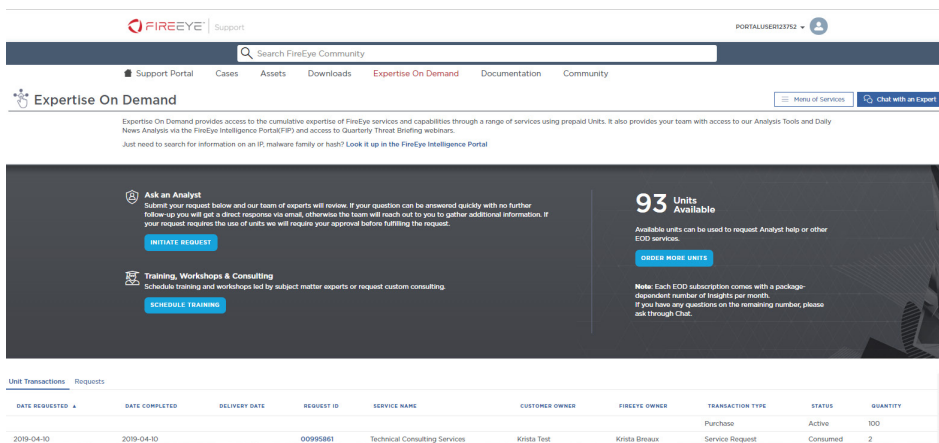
FIREEYE | Support

PORTALUSER123752

Search FireEye Community

Support Portal Cases Assets Downloads Expertise On Demand Documentation Community

Expertise On Demand

Menu of Services

Chat with an Expert

Expertise On Demand provides access to the cumulative expertise of FireEye services and capabilities through a range of services using prepaid Units. It also provides your team with access to our Analysis Tools and Daily News Analysis via the FireEye Intelligence Portal(FIP) and access to Quarterly Threat Briefing webinars.

Just need to search for information on an IP, malware family or hash? Look it up in the FireEye Intelligence Portal

Ask an Analyst
Submit your request below and our team of experts will review. If your question can be answered quickly with no further follow-up you will get a direct response via email, otherwise the team will reach out to you to gather additional information. If your request requires the use of units we will require your approval before fulfilling the request.

INITIATE REQUEST

Training, Workshops & Consulting
Schedule training and workshops led by subject matter experts or request custom consulting.

SCHEDULE TRAINING

93 Units Available

Available units can be used to request Analyst help or other EOD services.

ORDER MORE UNITS

Note: Each EOD subscription comes with a package-dependent number of Insights per month.
If you have any questions on the remaining number, please ask through Chat.

Unit Transactions Requests

| DATE REQUESTED ▲ | DATE COMPLETED | DELIVERY DATE | REQUEST ID | SERVICE NAME | CUSTOMER OWNER | FIREEYE OWNER | TRANSACTION TYPE | STATUS | QUANTITY |
|---|---|---|---|---|---|---|---|---|---|
| | | | | | | | Purchase | Active | 100 |
| 2019-04-10 | 2019-04-10 | | 00995861 | Technical Consulting Services | Krista Test | Krista Breaux | Service Request | Consumed | 2 |